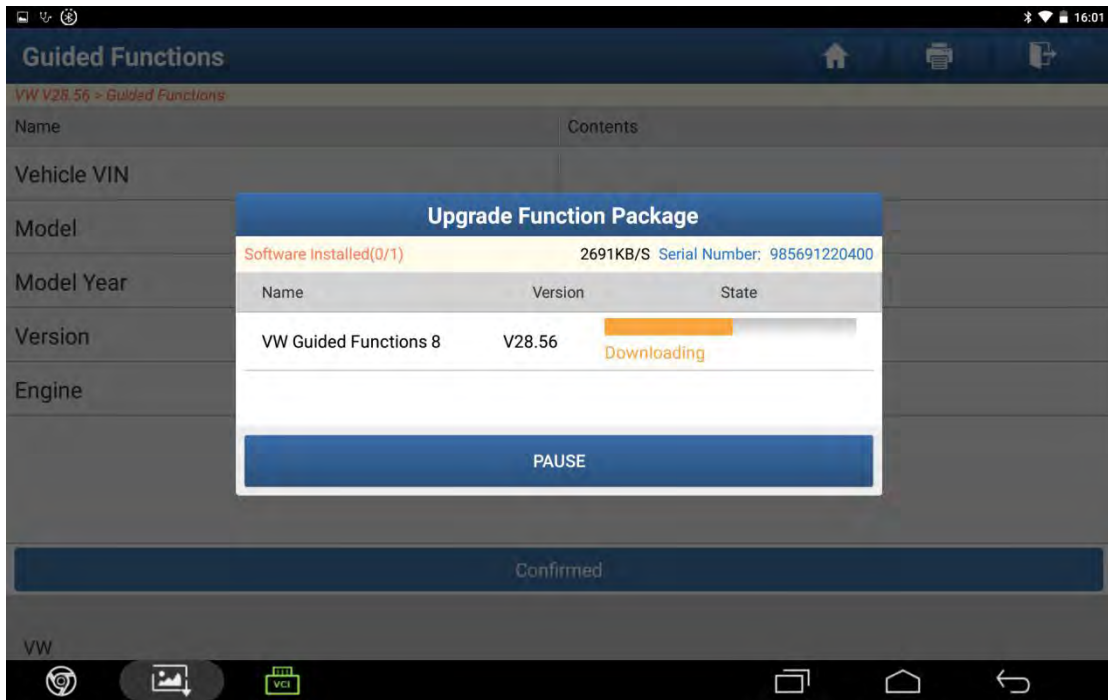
16:01

Guided Functions

VW V28.56 > Guided Functions

| Name | Contents |
|---|---|
| Vehicle VIN | |
| Model | |
| Model Year | |
| Version | |
| Engine | |

Upgrade Function Package

Software Installed(0/1) 2691KB/S Serial Number: 985691220400

| Name | Version | State |
|---|---|---|
| VW Guided Functions 8 | V28.56 | Downloading |

PAUSE

Confirmed

VW

VCI